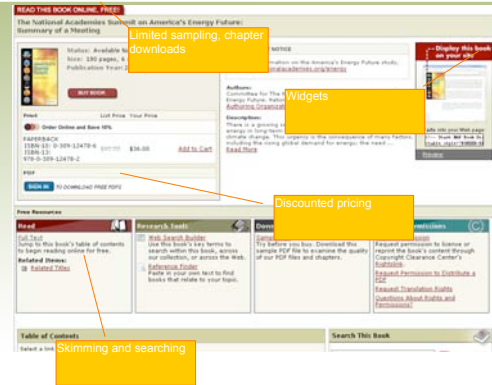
READ THIS BOOK ONLINE, FREE!

The National Academies Summit on America's Energy Future: Summary of a Meeting

Limited sampling, chapter downloads

Status: Available N
Size: 180 pages, 6
Publication Year: 2

BUY BOOK

NOTICE
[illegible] on the America's Energy Future study,
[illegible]nalacademies.org/energy

Authors:
Committee for The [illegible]
Energy Future. Pa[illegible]
Authoring Organiz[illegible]

Description:
There is a growing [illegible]
energy in long-term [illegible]
climate change. This urgency is the consequence of many factors, including the rising global demand for energy; the need ...
Read More

Widgets

Display this book on your site

Preview

Print | List Price | Your Price
Order Online and Save 10%
PAPERBACK
ISBN-10: 0-309-12478-6
ISBN-13: 978-0-309-12478-2 | $40.00 | $36.00 | Add to Cart

PDF
SIGN IN TO DOWNLOAD FREE PDFS

Discounted pricing

Free Resources

Read
Full Text
Jump to this book's table of contents to begin reading online for free.
Related Items:
Related Titles

Research Tools
Web Search Builder
Use this book's key terms to search within our books, across our collection, or across the Web.
Reference Finder
Paste in your own text to find books that relate to your topic.

Dow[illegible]
Try before you buy. Download the sample PDF file to examine the quality of our PDFs and chapters.

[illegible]rmissions
Request permission to license or reprint the book's content through Copyright Clearance Center's Rightslink.
Request Permission to Distribute a PDF
Request Translation Rights
Questions About Rights and Permissions?

Table of Contents
Select a link

Skimming and searching

Search This Book